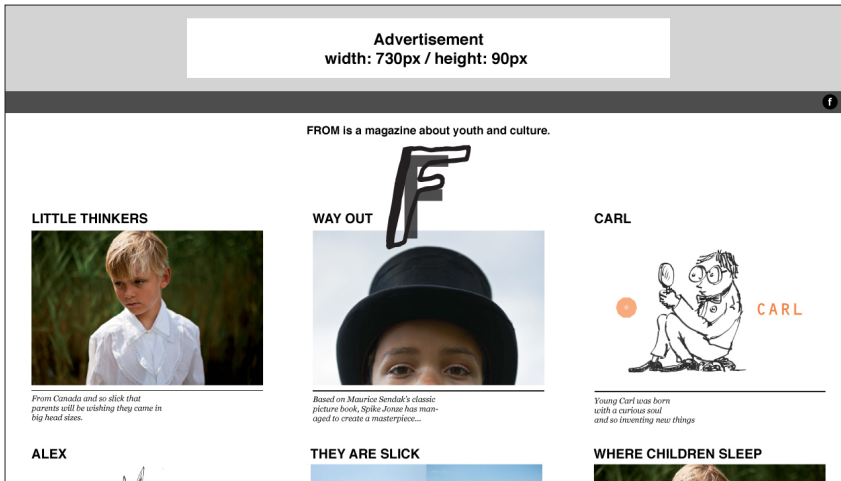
Advertisement
width: 730px / height: 90px

f

FROM is a magazine about youth and culture.

F

LITTLE THINKERS

From Canada and so slick that parents will be wishing they came in big head sizes.

WAY OUT

Based on Maurice Sendak's classic picture book, Spike Jonze has managed to create a masterpiece...

CARL

CARL

Young Carl was born with a curious soul and so inventing new things

ALEX

THEY ARE SLICK

WHERE CHILDREN SLEEP